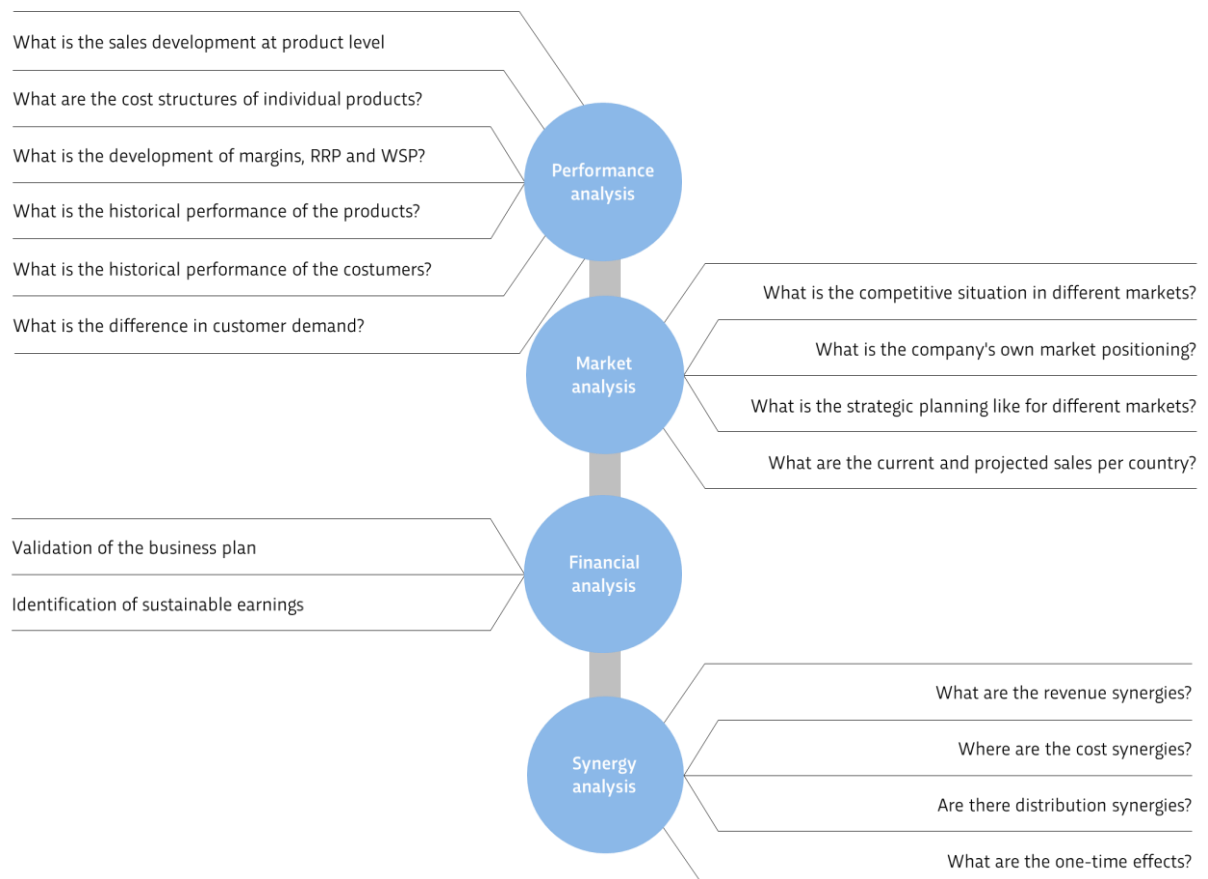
What is the sales development at product level

What are the cost structures of individual products?

What is the development of margins, RRP and WSP?

What is the historical performance of the products?

What is the historical performance of the costumers?

What is the difference in customer demand?

Performance analysis

What is the competitive situation in different markets?

What is the company's own market positioning?

What is the strategic planning like for different markets?

What are the current and projected sales per country?

Market analysis

Validation of the business plan

Identification of sustainable earnings

Financial analysis

What are the revenue synergies?

Where are the cost synergies?

Are there distribution synergies?

What are the one-time effects?

Synergy analysis